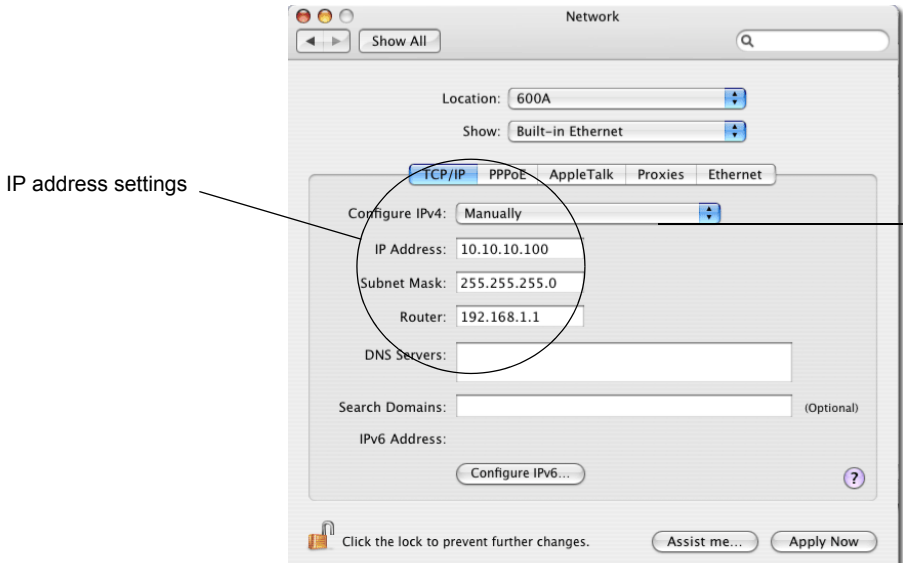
Network

Show All

IP address settings

Location: 600A

Show: Built-in Ethernet

TCP/IP PPPoE AppleTalk Proxies Ethernet

Configure IPv4: Manually

IP Address: 10.10.10.100

Subnet Mask: 255.255.255.0

Router: 192.168.1.1

DNS Servers:

Search Domains: (Optional)

IPv6 Address:

Configure IPv6...

?

Click the lock to prevent further changes.

Assist me...

Apply Now